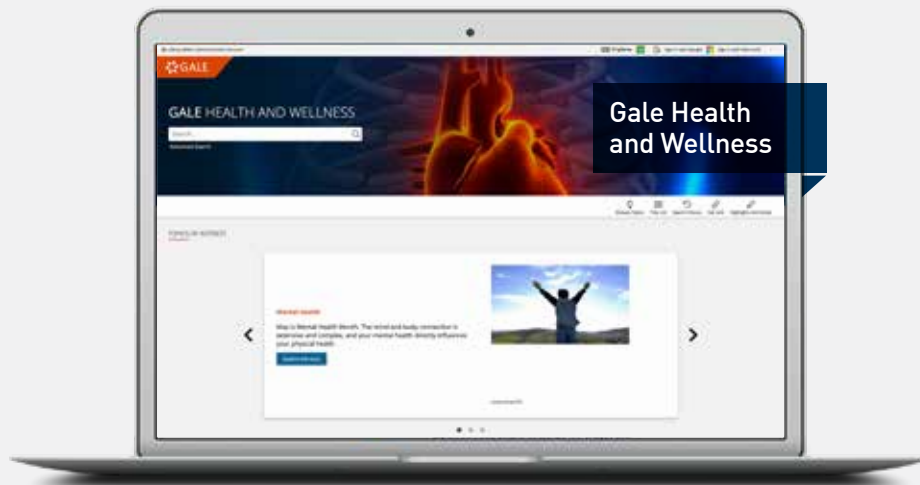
GALE

GALE HEALTH AND WELLNESS

Search...

Advanced Search

Gale Health and Wellness

TOPICS OF INTEREST

MENTAL HEALTH

May is Mental Health Month. The mind and body connection is extensive and complex, and your mental health directly influences your physical health.

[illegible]

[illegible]